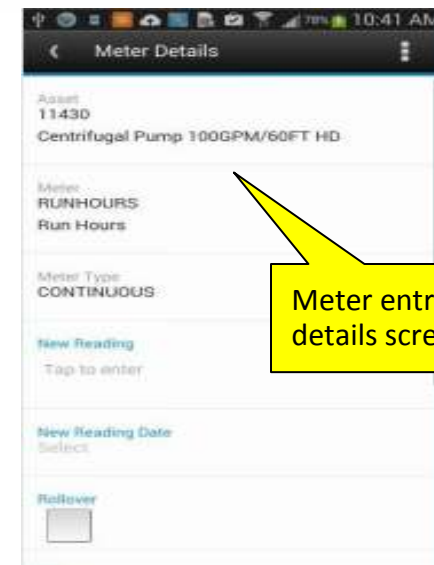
10:41 AM

Meter Details

Asset
11430
Centrifugal Pump 100GPM/60FT HD

Meter
RUNHOURS
Run Hours

Meter Type
CONTINUOUS

New Reading
Tap to enter

New Reading Date
Select

Rollover

Meter entr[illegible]
details scre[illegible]